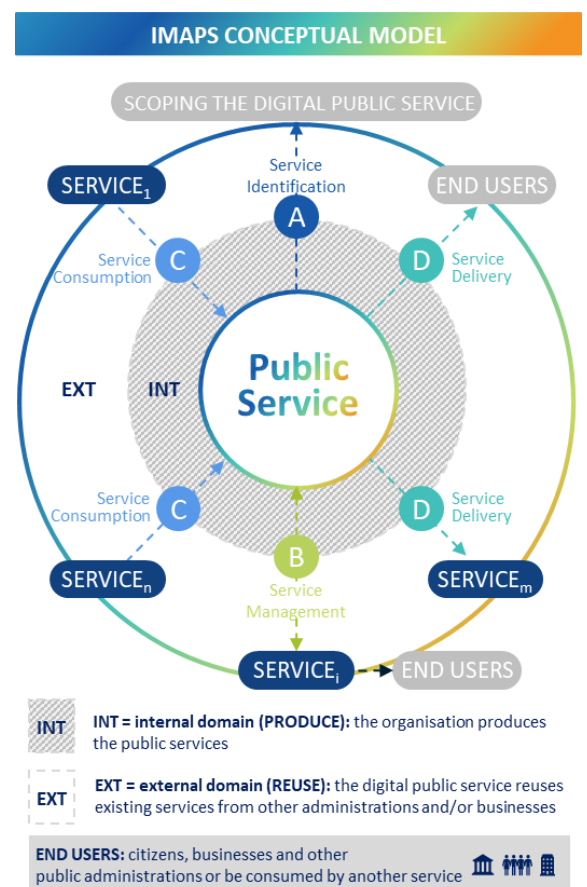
IMAPS CONCEPTUAL MODEL

SCOPING THE DIGITAL PUBLIC SERVICE

Service Identification

A

SERVICE$_1$

END USERS

C

Service Consumption

D

Service Delivery

EXT

INT

Public Service

Service Consumption

C

D

Service Delivery

B

SERVICE$_n$

SERVICE$_m$

Service Management

SERVICE$_i$

END USERS

INT

INT = internal domain (PRODUCE): the organisation produces the public services

EXT

EXT = external domain (REUSE): the digital public service reuses existing services from other administrations and/or businesses

END USERS: citizens, businesses and other public administrations or be consumed by another service